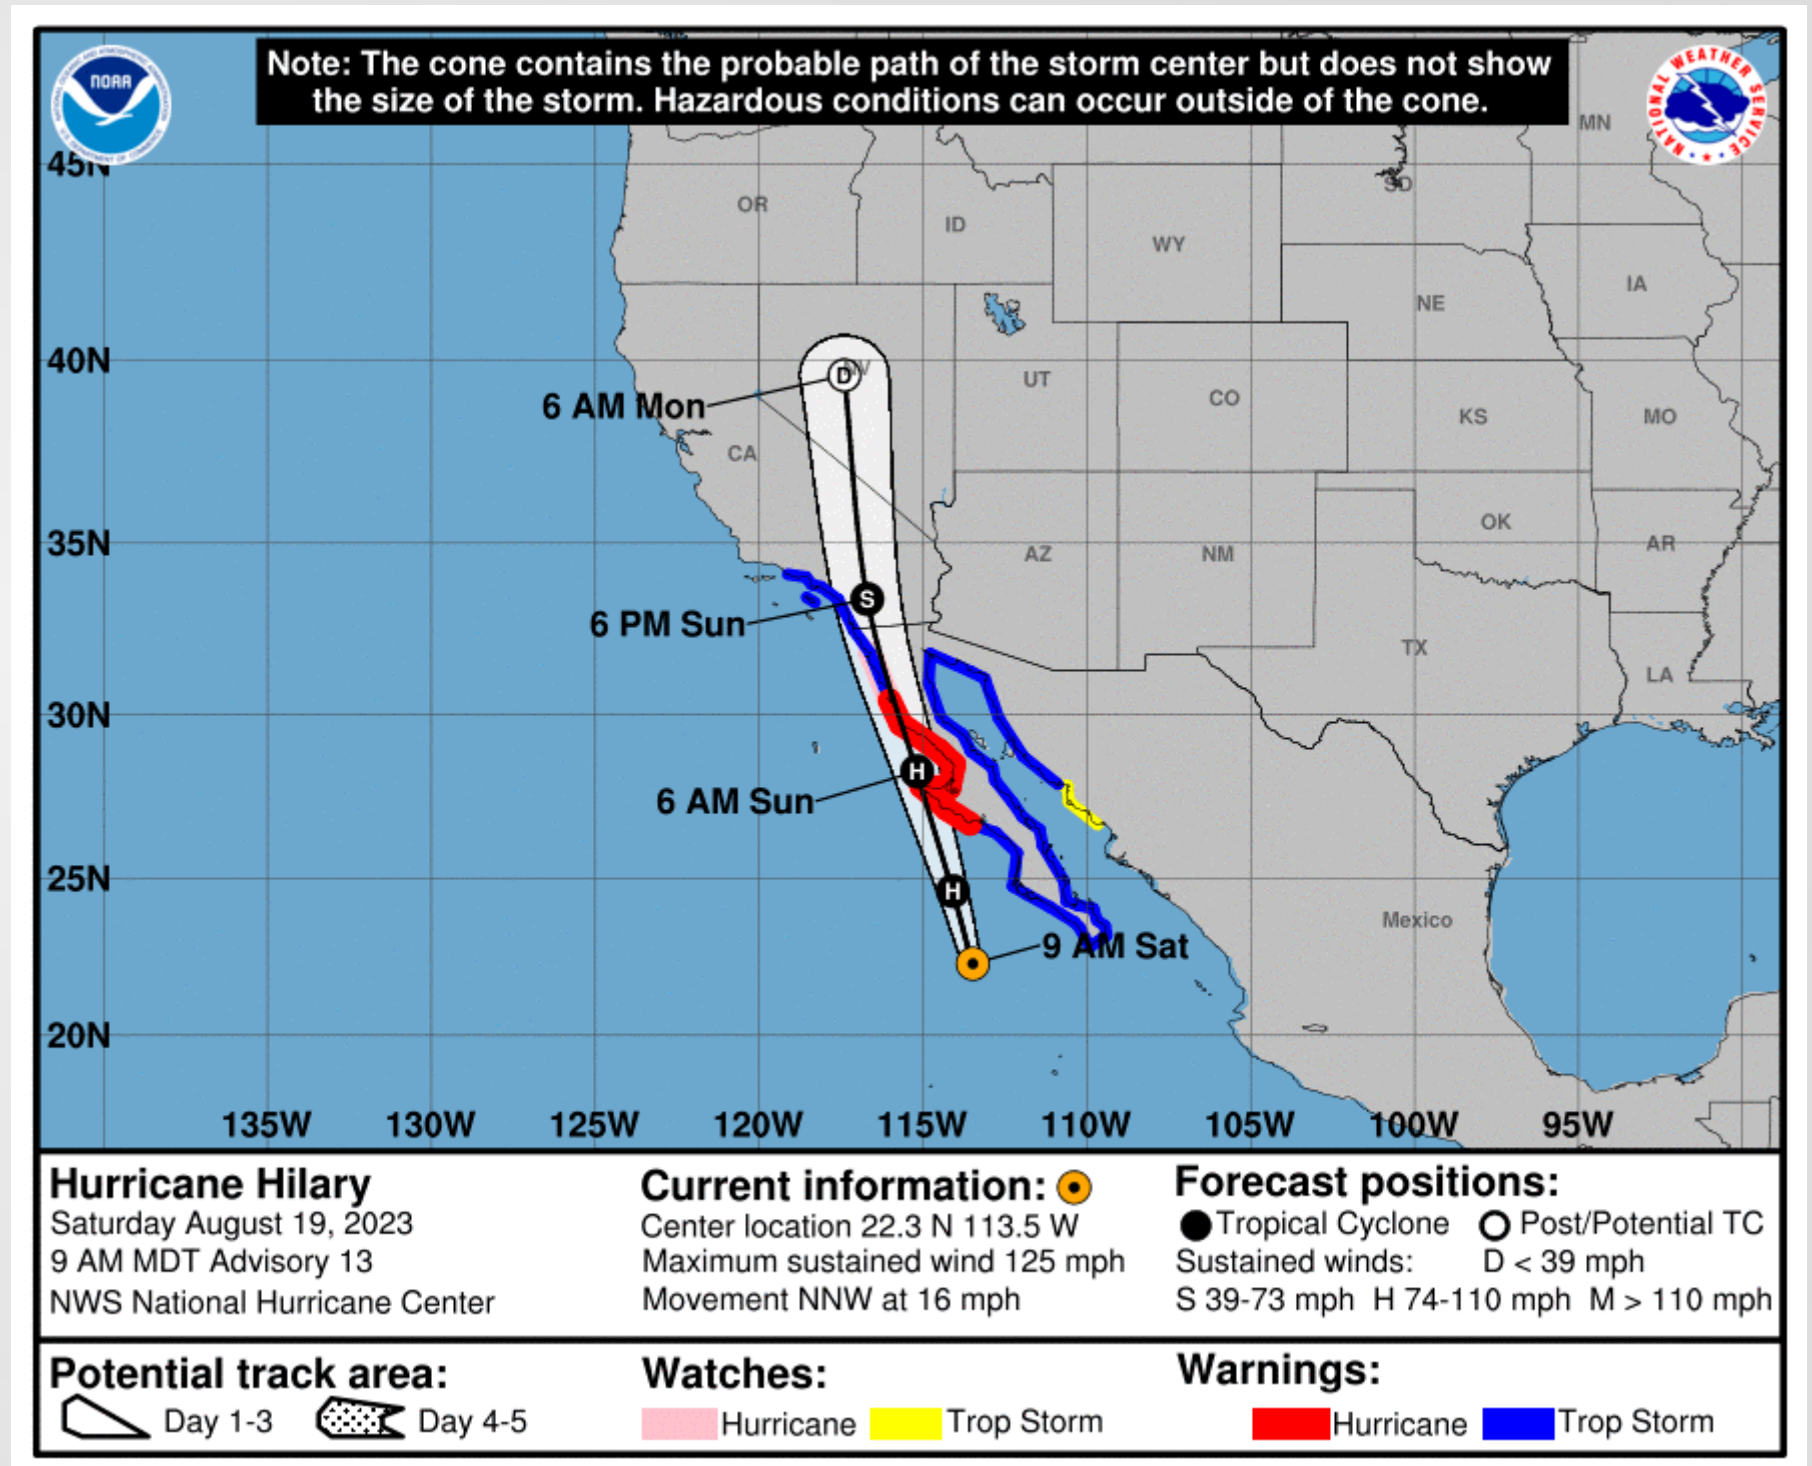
NOAA

Note: The cone contains the probable path of the storm center but does not show the size of the storm. Hazardous conditions can occur outside of the cone.

NATIONAL WEATHER SERVICE

45N
40N
35N
30N
25N
20N

OR
ID
WY
SD
MN
NE
IA
NV
UT
CO
KS
MO
CA
AZ
NM
OK
AR
TX
LA
Mexico

D
6 AM Mon
S
6 PM Sun
H
6 AM Sun
H
9 AM Sat

135W
130W
125W
120W
115W
110W
105W
100W
95W

Hurricane Hilary
Saturday August 19, 2023
9 AM MDT Advisory 13
NWS National Hurricane Center

Current information:
Center location 22.3 N 113.5 W
Maximum sustained wind 125 mph
Movement NNW at 16 mph

Forecast positions:
Tropical Cyclone
Post/Potential TC
Sustained winds: D < 39 mph
S 39-73 mph H 74-110 mph M > 110 mph

Potential track area:
Day 1-3
Day 4-5

Watches:
Hurricane
Trop Storm

Warnings:
Hurricane
Trop Storm